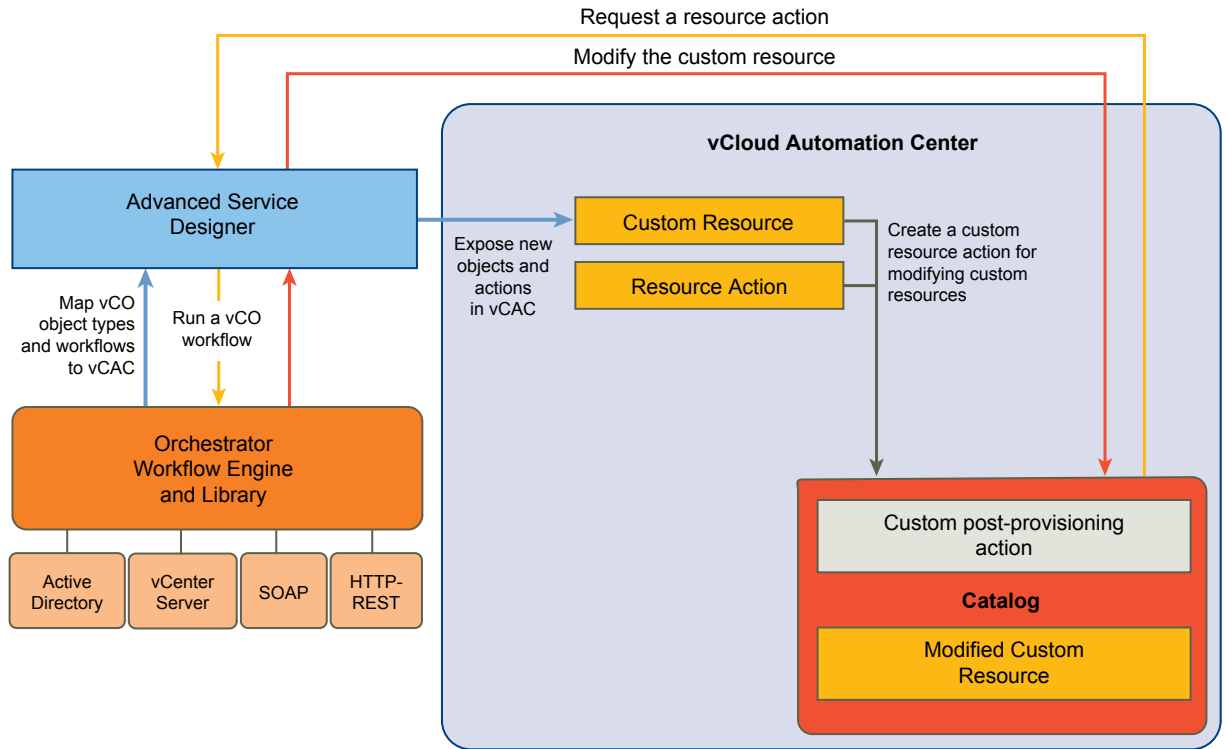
Request a resource action

Modify the custom resource

vCloud Automation Center

Advanced Service Designer

Custom Resource

Resource Action

Expose new objects and actions in vCAC

Create a custom resource action for modifying custom resources

Map vCO object types and workflows to vCAC

Run a vCO workflow

Orchestrator Workflow Engine and Library

Active Directory

vCenter Server

SOAP

HTTP-REST

Custom post-provisioning action

Catalog

Modified Custom Resource